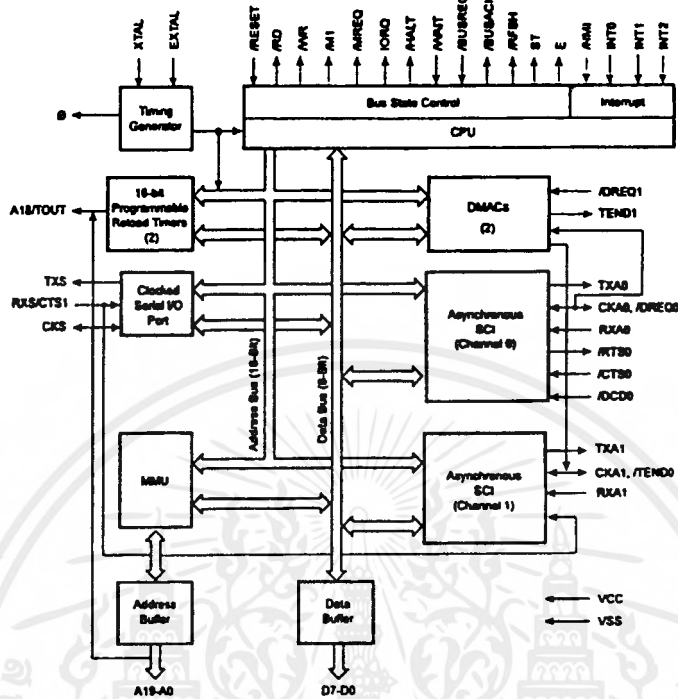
XTAL
EXTAL
/RESET
/RD
/WR
/M1
/MREQ
/IORQ
/HALT
/WAIT
/BUSREQ
/BUSACK
/RFSH
ST
E
/NMI
INT0
INT1
INT2

Φ
Timing Generator
Bus State Control
Interrupt
CPU

A18/TOUT
16-bit Programmable Reload Timers (2)
DMACs (2)
/DREQ1
TEND1

TXS
RXS/CTS1
CKS
Clocked Serial I/O Port
Asynchronous SCI (Channel 0)
TXA0
CKA0, /DREQ0
RXA0
/RTS0
/CTS0
/DCD0

Address Bus (16-Bit)
Data Bus (8-Bit)

MMU
Asynchronous SCI (Channel 1)
TXA1
CKA1, /TEND0
RXA1

Address Buffer
Data Buffer
VCC
VSS
A19-A0
D7-D0